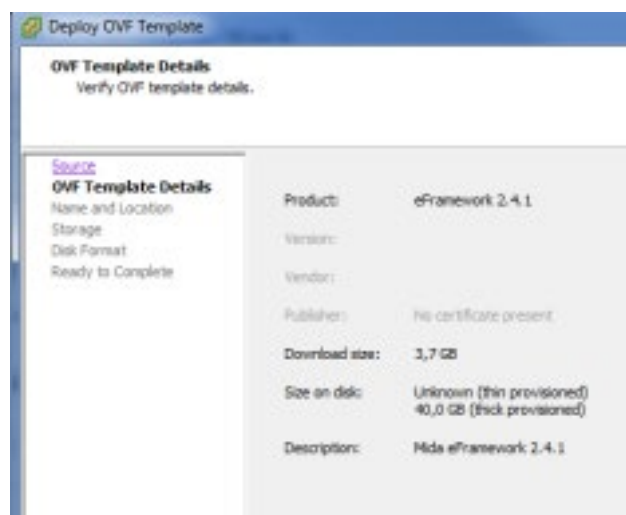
Deploy OVF Template

OVF Template Details
Verify OVF template details.

Source
OVF Template Details
Name and Location
Storage
Disk Format
Ready to Complete

| | |
|---|---|
| Product: | eFramework 2.4.1 |
| Version: | |
| Vendor: | |
| Publisher: | No certificate present |
| Download size: | 3,7 GB |
| Size on disk: | Unknown (thin provisioned) 40,0 GB (thick provisioned) |
| Description: | Mida eFramework 2.4.1 |